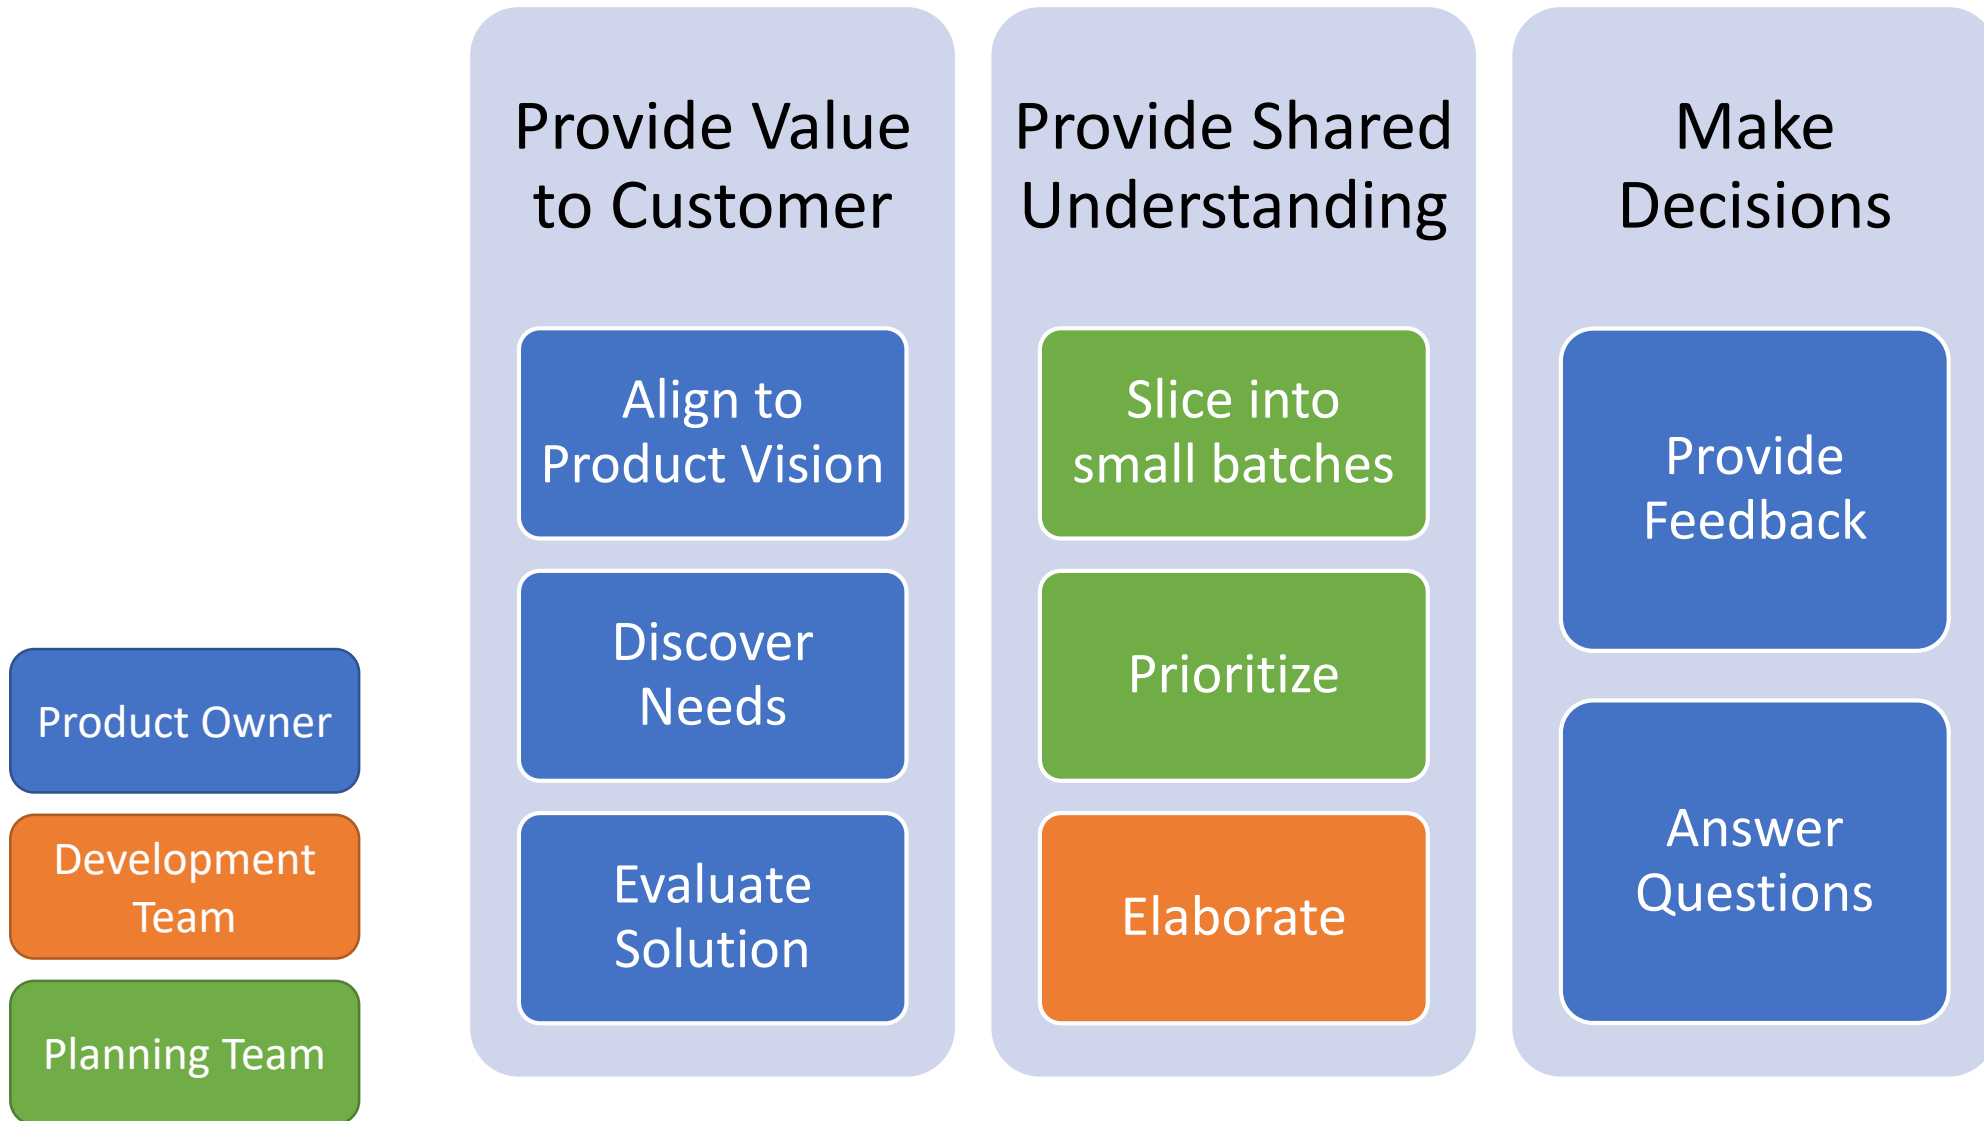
Provide Value to Customer

Align to Product Vision

Discover Needs

Evaluate Solution

Provide Shared Understanding

Slice into small batches

Prioritize

Elaborate

Make Decisions

Provide Feedback

Answer Questions

Product Owner

Development Team

Planning Team